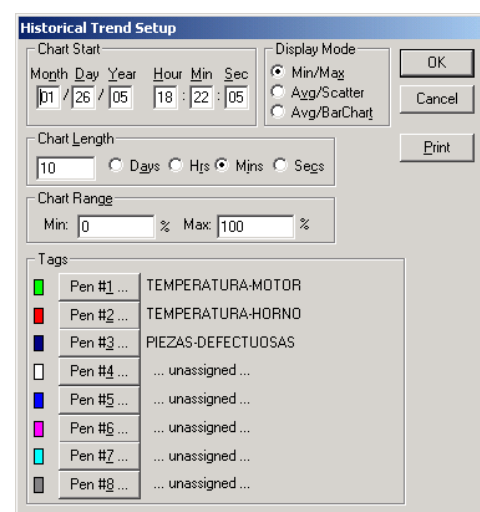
Historical Trend Setup

Chart Start
Month Day Year Hour Min Sec
01 / 26 / 05 18 : 22 : 05

Display Mode
Min/Max
Avg/Scatter
Avg/BarChart

OK
Cancel
Print

Chart Length
10 Days Hrs Mins Secs

Chart Range
Min: 0 % Max: 100 %

Tags
Pen #1 ... TEMPERATURA-MOTOR
Pen #2 ... TEMPERATURA-HORNO
Pen #3 ... PIEZAS-DEFECTUOSAS
Pen #4 ... ... unassigned ...
Pen #5 ... ... unassigned ...
Pen #6 ... ... unassigned ...
Pen #7 ... ... unassigned ...
Pen #8 ... ... unassigned ...